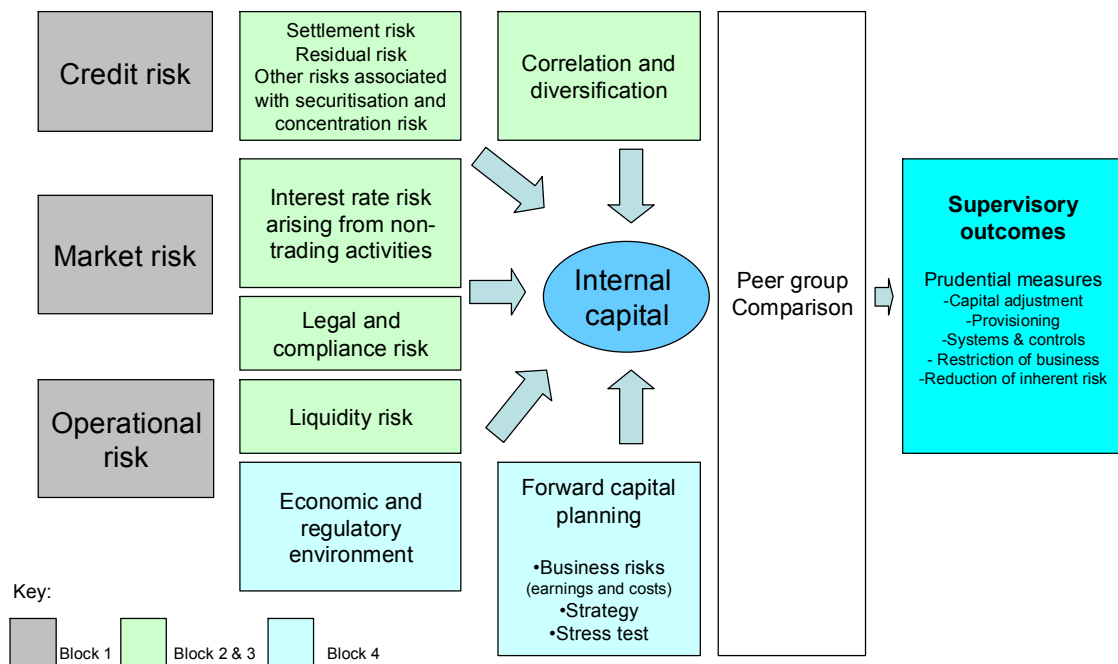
Credit risk

Market risk

Operational risk

Settlement risk
Residual risk
Other risks associated with securitisation and concentration risk

Interest rate risk arising from non-trading activities

Legal and compliance risk

Liquidity risk

Economic and regulatory environment

Correlation and diversification

Internal capital

Forward capital planning

•Business risks (earnings and costs)
•Strategy
•Stress test

Peer group Comparison

Supervisory outcomes

Prudential measures
-Capital adjustment
-Provisioning
-Systems & controls
- Restriction of business
-Reduction of inherent risk

Key:

Block 1
Block 2 & 3
Block 4